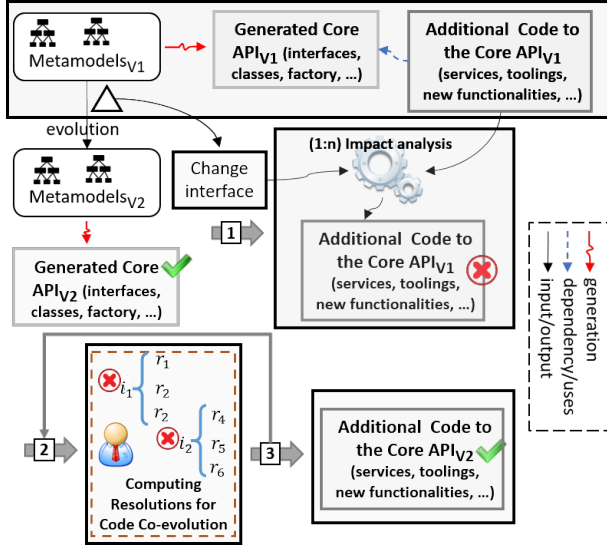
Metamodels$_{V1}$

Generated Core API$_{V1}$ (interfaces, classes, factory, …)

Additional Code to the Core API$_{V1}$ (services, toolings, new functionalities, …)

evolution

Metamodels$_{V2}$

Change interface

(1:n) Impact analysis

1

Additional Code to the Core API$_{V1}$ (services, toolings, new functionalities, …)

Generated Core API$_{V2}$ (interfaces, classes, factory, …)

generation

dependency/uses

input/output

2

$i_1$ $r_1$ $r_2$ $r_2$

$i_2$ $r_4$ $r_5$ $r_6$

Computing Resolutions for Code Co-evolution

3

Additional Code to the Core API$_{V2}$ (services, toolings, new functionalities, …)